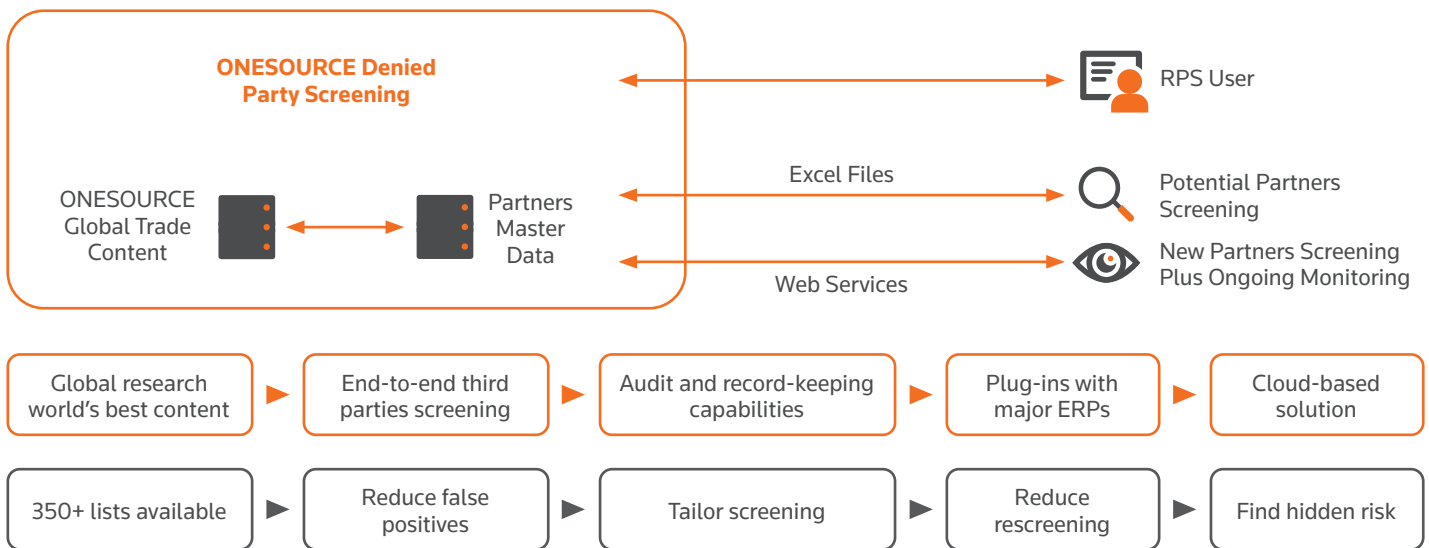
ONESOURCE Denied Party Screening

ONESOURCE Global Trade Content

Partners Master Data

RPS User

Excel Files

Potential Partners Screening

Web Services

New Partners Screening Plus Ongoing Monitoring

Global research world's best content

End-to-end third parties screening

Audit and record-keeping capabilities

Plug-ins with major ERPs

Cloud-based solution

350+ lists available

Reduce false positives

Tailor screening

Reduce rescreening

Find hidden risk